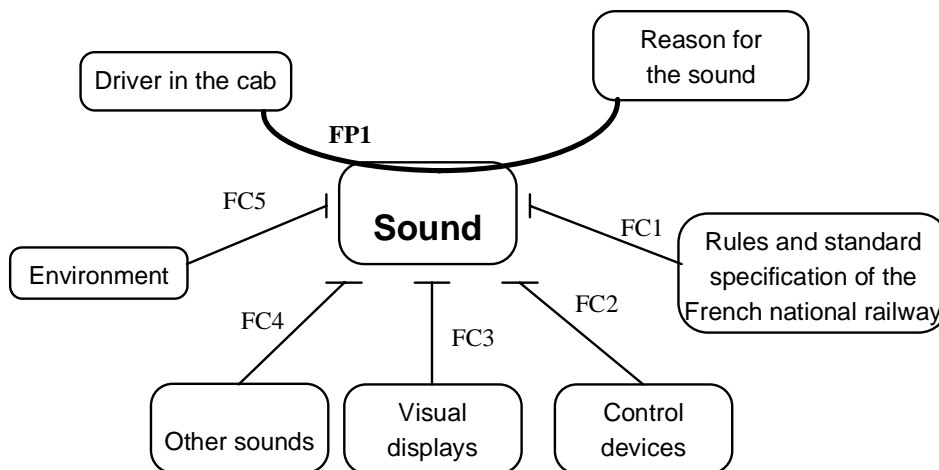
Driver in the cab

Reason for the sound

FP1

FC5

Sound

FC1

Environment

Rules and standard specification of the French national railway

FC4

FC3

FC2

Other sounds

Visual displays

Control devices